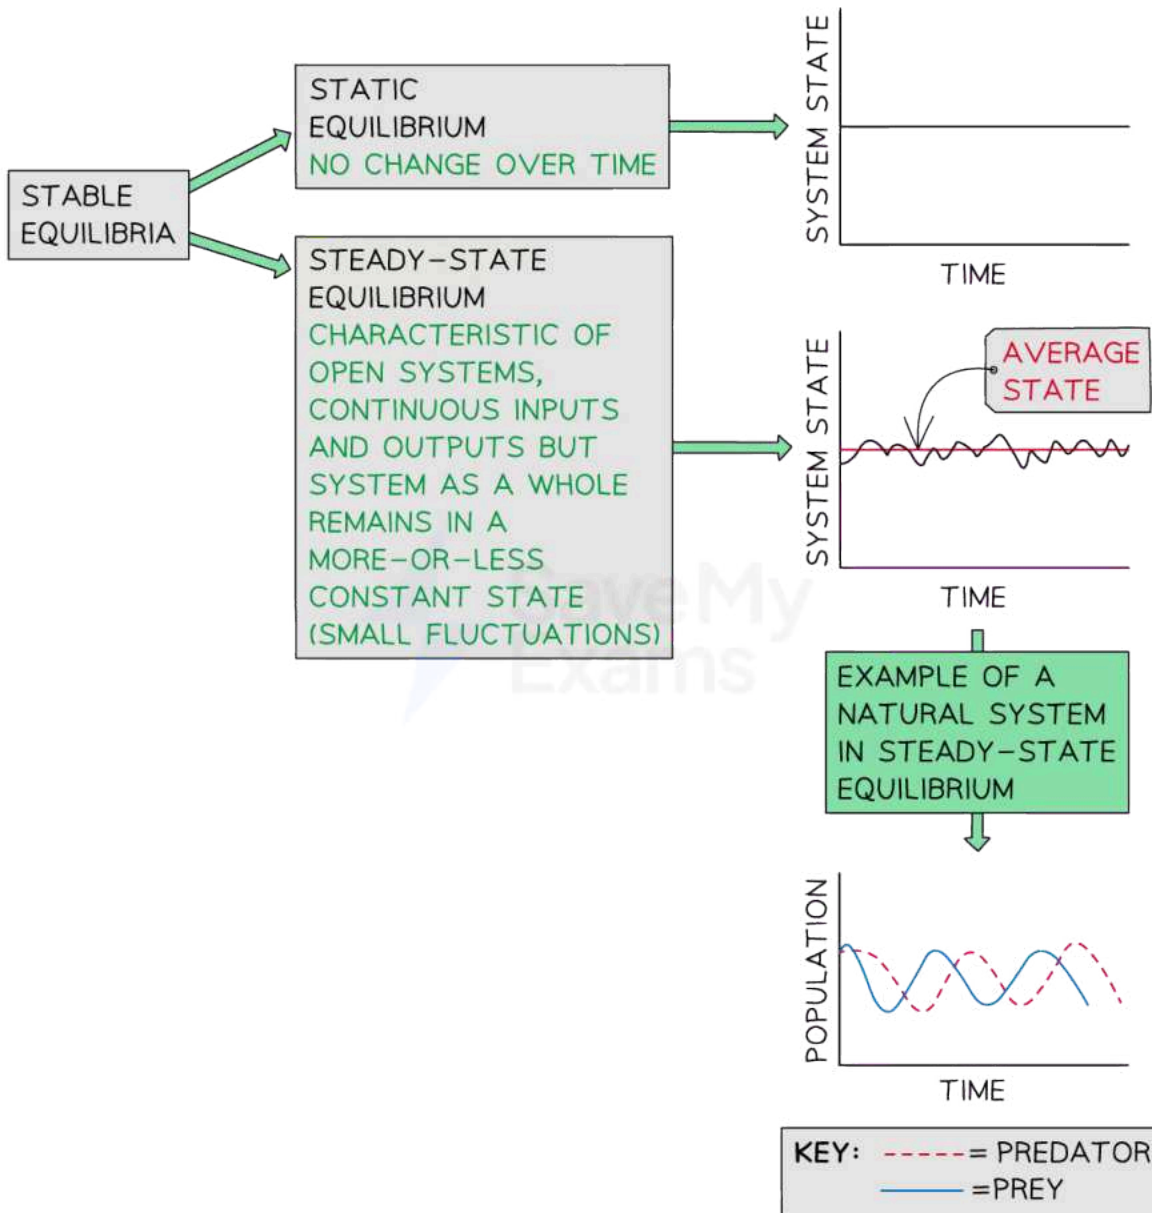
STABLE EQUILIBRIA

STATIC EQUILIBRIUM
NO CHANGE OVER TIME

SYSTEM STATE
TIME

STEADY-STATE EQUILIBRIUM
CHARACTERISTIC OF OPEN SYSTEMS, CONTINUOUS INPUTS AND OUTPUTS BUT SYSTEM AS A WHOLE REMAINS IN A MORE-OR-LESS CONSTANT STATE (SMALL FLUCTUATIONS)

AVERAGE STATE
SYSTEM STATE
TIME

SaveMy Exams

EXAMPLE OF A NATURAL SYSTEM IN STEADY-STATE EQUILIBRIUM

POPULATION
TIME

KEY: = PREDATOR
=PREY